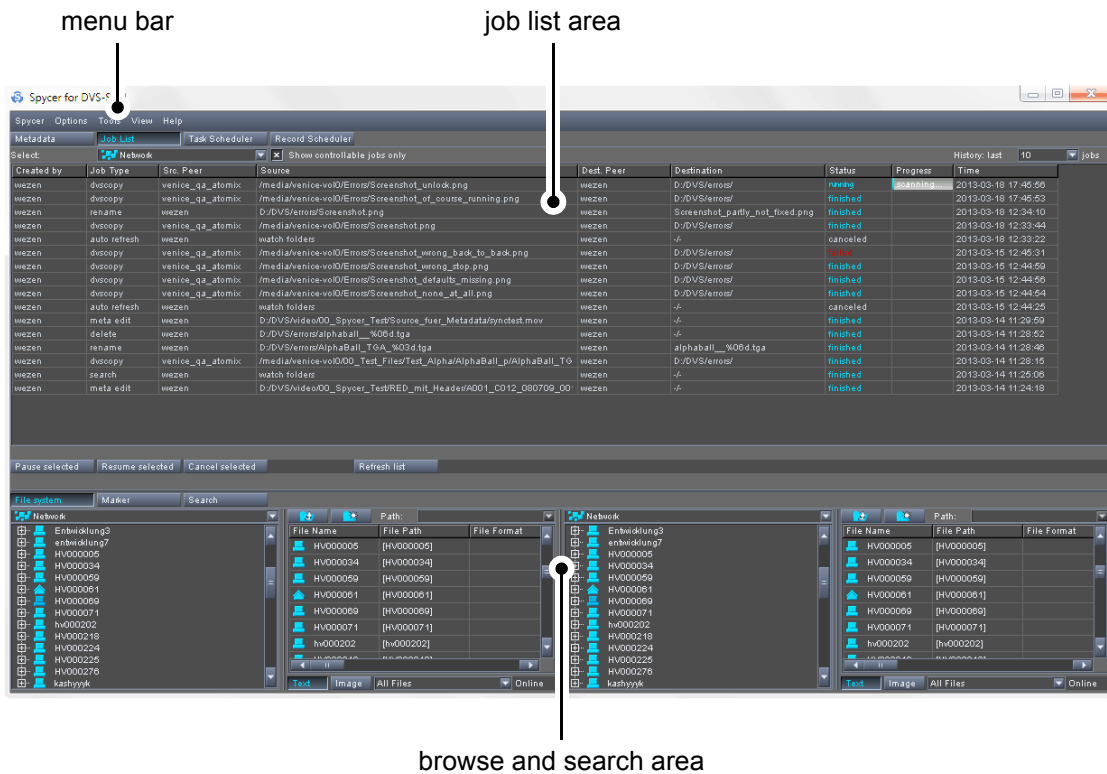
menu bar

job list area

Spycer for DVS-S

Spycer Options Tools View Help

Metadata | Job List | Task Scheduler | Record Scheduler

Select: Network | Show controllable jobs only | History: last 10 jobs

| Created by | Job Type | Src. Peer | Source | Dest. Peer | Destination | Status | Progress | Time |
|---|---|---|---|---|---|---|---|---|
| wezen | dvscopy | venice_qa_atomix | /media/venice-vol0/Errors/Screenshot_unlock.png | wezen | D:/DVS/errors/ | running | scanning... | 2013-03-18 17:46:56 |
| wezen | dvscopy | venice_qa_atomix | /media/venice-vol0/Errors/Screenshot_of_course_running.png | wezen | D:/DVS/errors/ | finished | | 2013-03-18 17:45:53 |
| wezen | rename | wezen | D:/DVS/errors/Screenshot.png | wezen | Screenshot_partly_not_fixed.png | finished | | 2013-03-18 12:34:10 |
| wezen | dvscopy | venice_qa_atomix | /media/venice-vol0/Errors/Screenshot.png | wezen | D:/DVS/errors/ | finished | | 2013-03-18 12:33:44 |
| wezen | auto refresh | wezen | watch folders | wezen | -/- | canceled | | 2013-03-18 12:33:22 |
| wezen | dvscopy | venice_qa_atomix | /media/venice-vol0/Errors/Screenshot_wrong_back_to_back.png | wezen | D:/DVS/errors/ | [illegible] | | 2013-03-15 12:45:31 |
| wezen | dvscopy | venice_qa_atomix | /media/venice-vol0/Errors/Screenshot_wrong_stop.png | wezen | D:/DVS/errors/ | finished | | 2013-03-15 12:44:59 |
| wezen | dvscopy | venice_qa_atomix | /media/venice-vol0/Errors/Screenshot_defaults_missing.png | wezen | D:/DVS/errors/ | finished | | 2013-03-15 12:44:56 |
| wezen | dvscopy | venice_qa_atomix | /media/venice-vol0/Errors/Screenshot_none_at_all.png | wezen | D:/DVS/errors/ | finished | | 2013-03-15 12:44:54 |
| wezen | auto refresh | wezen | watch folders | wezen | -/- | canceled | | 2013-03-15 12:44:25 |
| wezen | meta edit | wezen | D:/DVS/video/00_Spycer_Test/Source_fuer_Metadata/synctest.mov | wezen | -/- | finished | | 2013-03-14 11:29:59 |
| wezen | delete | wezen | D:/DVS/errors/alphaball__%06d.tga | wezen | -/- | finished | | 2013-03-14 11:28:52 |
| wezen | rename | wezen | D:/DVS/errors/AlphaBall_TGA_%03d.tga | wezen | alphaball__%06d.tga | finished | | 2013-03-14 11:28:46 |
| wezen | dvscopy | venice_qa_atomix | /media/venice-vol0/00_Test_Files/Test_Alpha/AlphaBall_p/AlphaBall_TG | wezen | D:/DVS/errors/ | finished | | 2013-03-14 11:28:15 |
| wezen | search | wezen | watch folders | wezen | -/- | finished | | 2013-03-14 11:25:06 |
| wezen | meta edit | wezen | D:/DVS/video/00_Spycer_Test/RED_mit_Header/A001_C012_080709_00 | wezen | -/- | finished | | 2013-03-14 11:24:18 |

Pause selected | Resume selected | Cancel selected | Refresh list

File system | Marker | Search

Network
Entwicklung3
entwicklung7
HV000005
HV000034
HV000059
HV000061
HV000069
HV000071
hv000202
HV000218
HV000224
HV000225
HV000276
kashyyyk

Path:

| File Name | File Path | File Format |
|---|---|---|
| HV000005 | [HV000005] | |
| HV000034 | [HV000034] | |
| HV000059 | [HV000059] | |
| HV000061 | [HV000061] | |
| HV000069 | [HV000069] | |
| HV000071 | [HV000071] | |
| hv000202 | [hv000202] | |

Text | Image | All Files | Online

Network
Entwicklung3
entwicklung7
HV000005
HV000034
HV000059
HV000061
HV000069
HV000071
hv000202
HV000218
HV000224
HV000225
HV000276
kashyyyk

Path:

| File Name | File Path | File Format |
|---|---|---|
| HV000005 | [HV000005] | |
| HV000034 | [HV000034] | |
| HV000059 | [HV000059] | |
| HV000061 | [HV000061] | |
| HV000069 | [HV000069] | |
| HV000071 | [HV000071] | |
| hv000202 | [hv000202] | |

Text | Image | All Files | Online

browse and search area